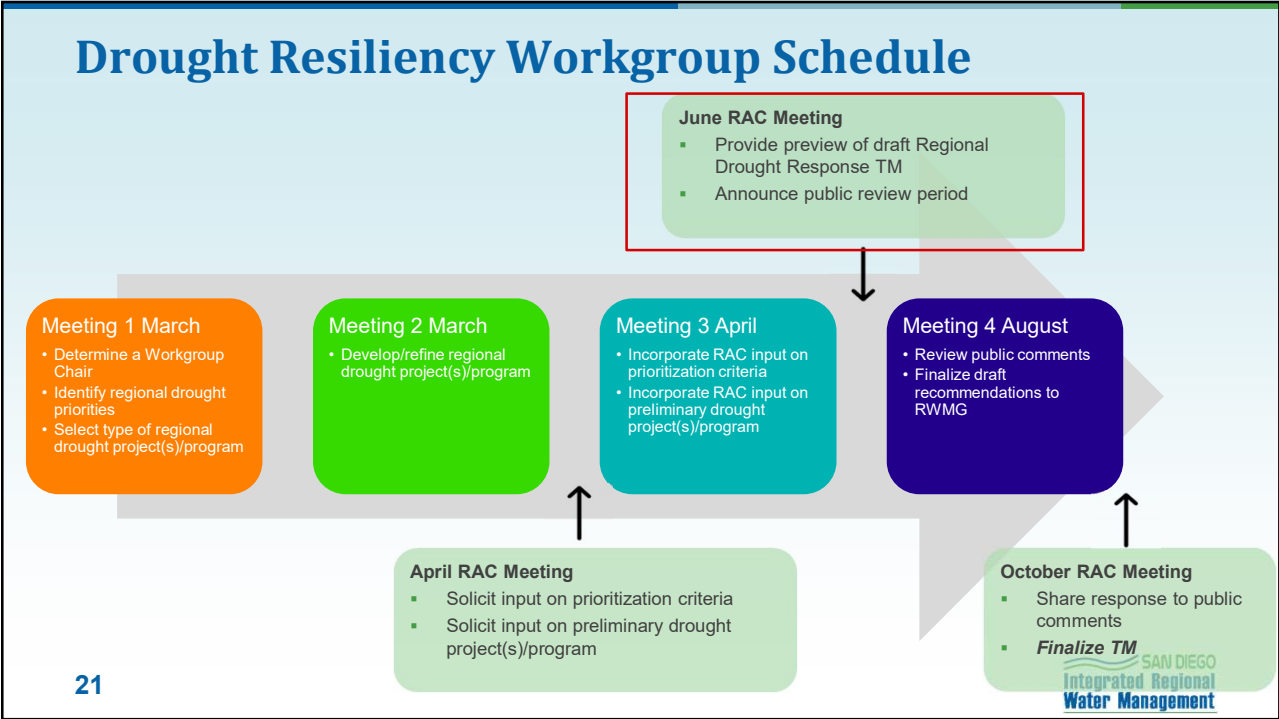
Drought Resiliency Workgroup Schedule

June RAC Meeting
- Provide preview of draft Regional Drought Response TM
- Announce public review period

Meeting 1 March
- Determine a Workgroup Chair
- Identify regional drought priorities
- Select type of regional drought project(s)/program

Meeting 2 March
- Develop/refine regional drought project(s)/program

Meeting 3 April
- Incorporate RAC input on prioritization criteria
- Incorporate RAC input on preliminary drought project(s)/program

Meeting 4 August
- Review public comments
- Finalize draft recommendations to RWMG

April RAC Meeting
- Solicit input on prioritization criteria
- Solicit input on preliminary drought project(s)/program

October RAC Meeting
- Share response to public comments
- ***Finalize TM***

21

SAN DIEGO
Integrated Regional
Water Management